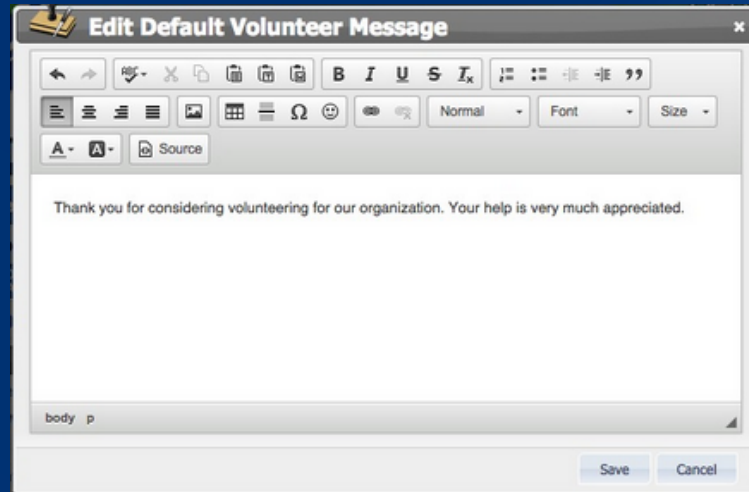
Edit Default Volunteer Message

×

B I U S $I_x$ ,,

Normal Font Size

A B Source

Thank you for considering volunteering for our organization. Your help is very much appreciated.

body p

Save Cancel